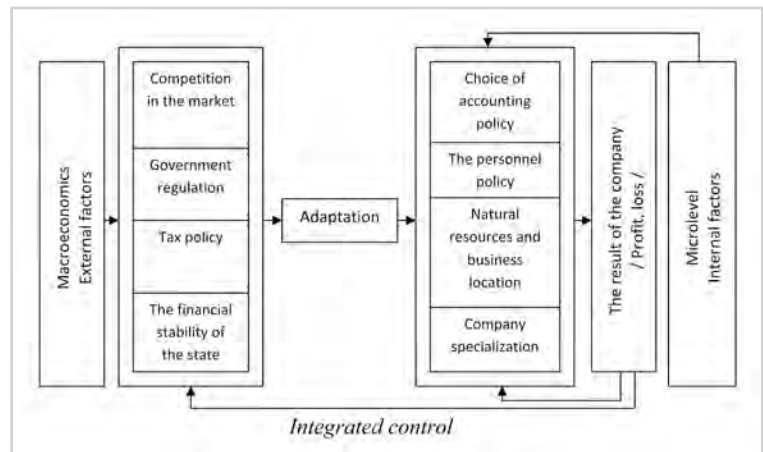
Macroeconomics
External factors

Competition in the market

Government regulation

Tax policy

The financial stability of the state

Adaptation

Choice of accounting policy

The personnel policy

Natural resources and business location

Company specialization

The result of the company
/ Profit, loss /

Microlevel
Internal factors

Integrated control